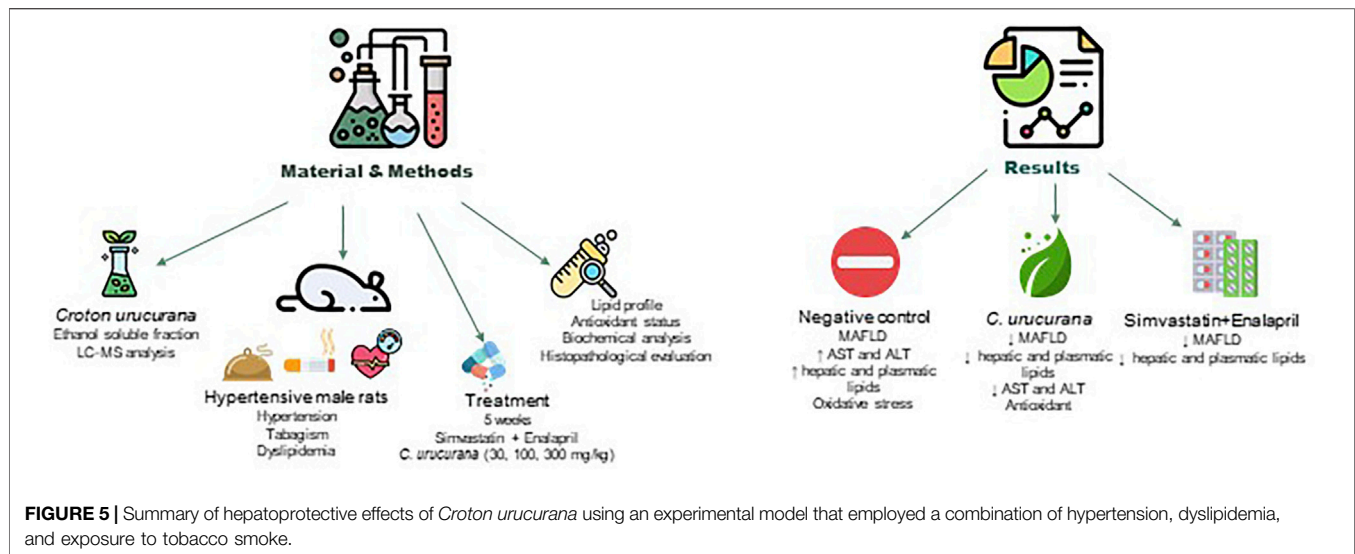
Material & Methods

Croton urucurana
Ethanol soluble fraction
LC-MS analysis

Hypertensive male rats
Hypertension
Tabagism
Dyslipidemia

Treatment
5 weeks
Simvastatin + Enalapril
C. urucurana (30, 100, 300 mg/kg)

Lipid profile
Antioxidant status
Biochemical analysis
Histopathological evaluation

Results

Negative control
MAFLD
↑ AST and ALT
↑ hepatic and plasmatic lipids
Oxidative stress

C. urucurana
↓ MAFLD
↓ hepatic and plasmatic lipids
↓ AST and ALT
Antioxidant

Simvastatin+Enalapril
↓ MAFLD
↓ hepatic and plasmatic lipids

FIGURE 5 | Summary of hepatoprotective effects of Croton urucurana using an experimental model that employed a combination of hypertension, dyslipidemia, and exposure to tobacco smoke.